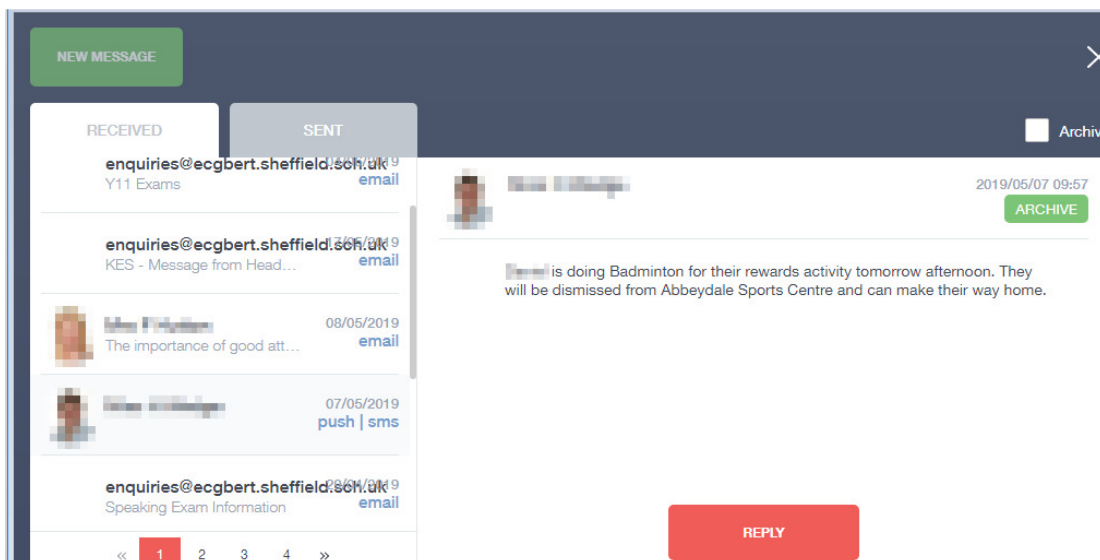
NEW MESSAGE

RECEIVED

SENT

Archiv

enquiries@ecgbert.sheffield.sch.uk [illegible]9
Y11 Exams
email

enquiries@ecgbert.sheffield.sch.uk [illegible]9
KES - Message from Head...
email

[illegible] 08/05/2019
The importance of good att...
email

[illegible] 07/05/2019
push | sms

enquiries@ecgbert.sheffield.sch.uk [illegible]9
Speaking Exam Information
email

« 1 2 3 4 »

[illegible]
2019/05/07 09:57
ARCHIVE

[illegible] is doing Badminton for their rewards activity tomorrow afternoon. They will be dismissed from Abbeydale Sports Centre and can make their way home.

REPLY